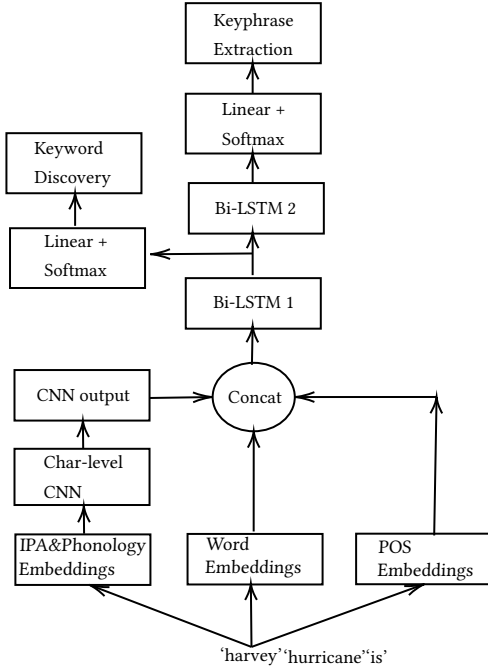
Keyphrase Extraction

Linear + Softmax

Keyword Discovery

Bi-LSTM 2

Linear + Softmax

Bi-LSTM 1

CNN output

Concat

Char-level CNN

IPA&Phonology Embeddings

Word Embeddings

POS Embeddings

'harvey''hurricane''is'